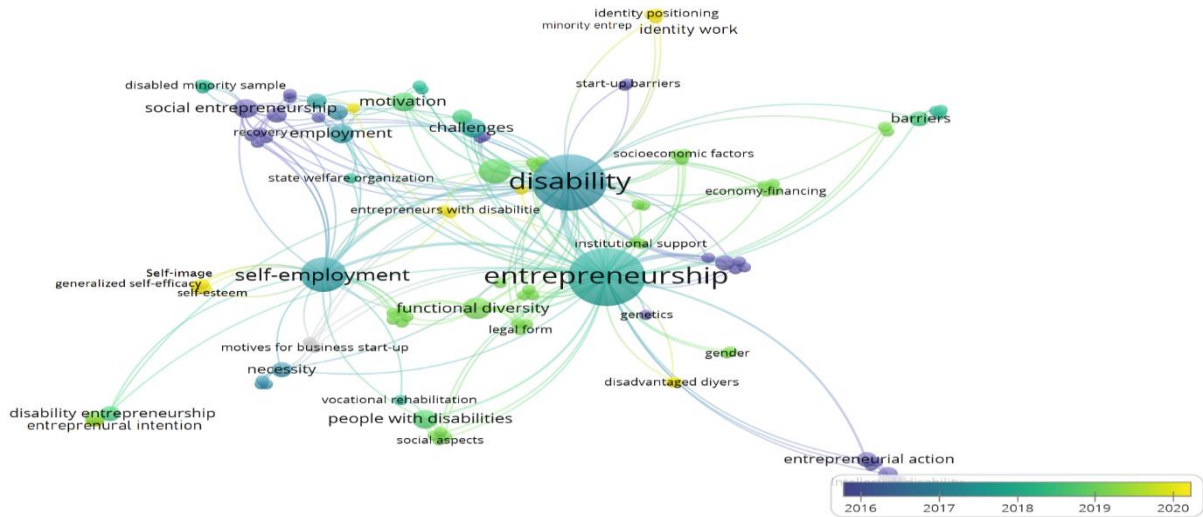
identity positioning
minority entrep
identity work
start-up barriers
disabled minority sample
social entrepreneurship
motivation
recovery
employment
challenges
barriers
socioeconomic factors
state welfare organization
disability
economy-financing
entrepreneurs with disabilitie
institutional support
Self-image
generalized self-efficacy
self-esteem
self-employment
entrepreneurship
functional diversity
legal form
genetics
motives for business start-up
necessity
gender
disadvantaged diyers
vocational rehabilitation
disability entrepreneurship
entreprenural intention
people with disabilities
social aspects
entrepreneurial action
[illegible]
2016
2017
2018
2019
2020